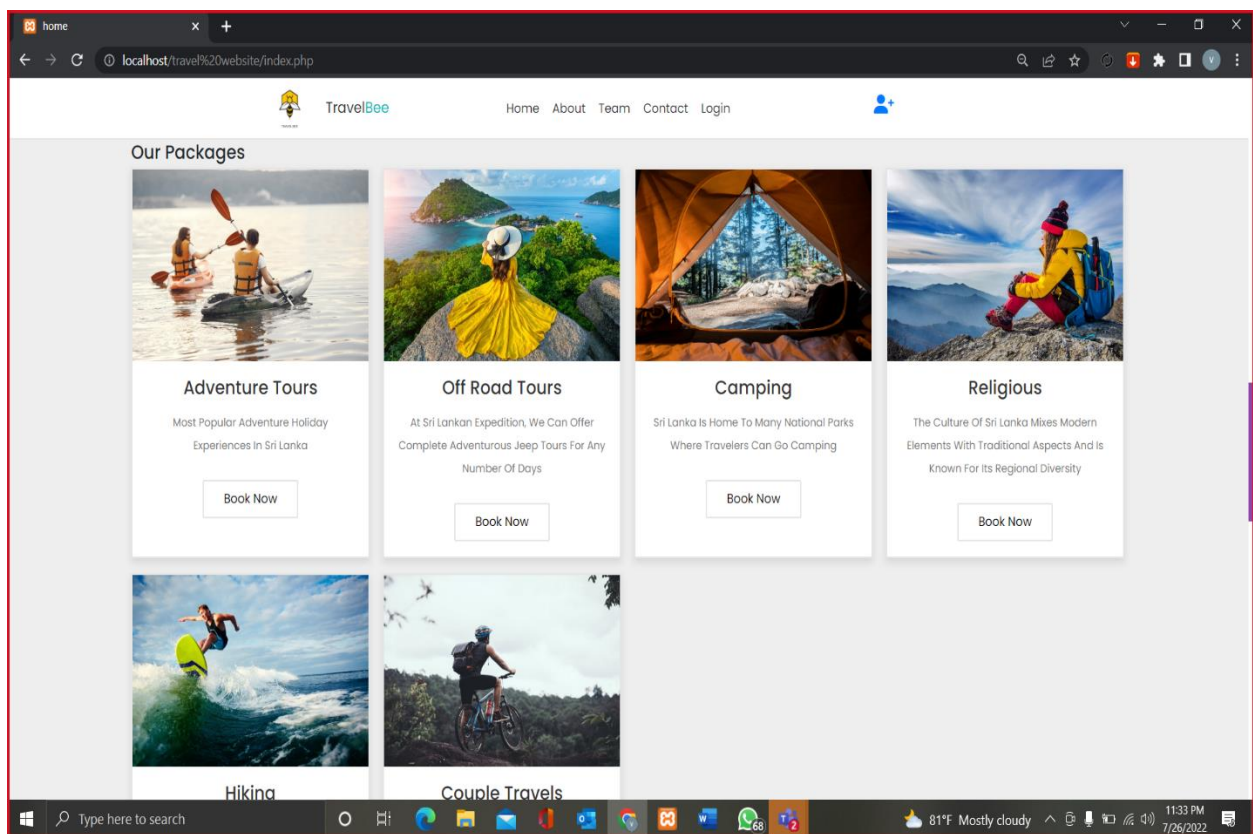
home

localhost/travel%20website/index.php

TravelBee

Home About Team Contact Login

Our Packages

Adventure Tours

Most Popular Adventure Holiday Experiences In Sri Lanka

Book Now

Off Road Tours

At Sri Lankan Expedition, We Can Offer Complete Adventurous Jeep Tours For Any Number Of Days

Book Now

Camping

Sri Lanka Is Home To Many National Parks Where Travelers Can Go Camping

Book Now

Religious

The Culture Of Sri Lanka Mixes Modern Elements With Traditional Aspects And Is Known For Its Regional Diversity

Book Now

Hiking

Couple Travels

Type here to search

68

2

81°F Mostly cloudy

11:33 PM
7/26/2022